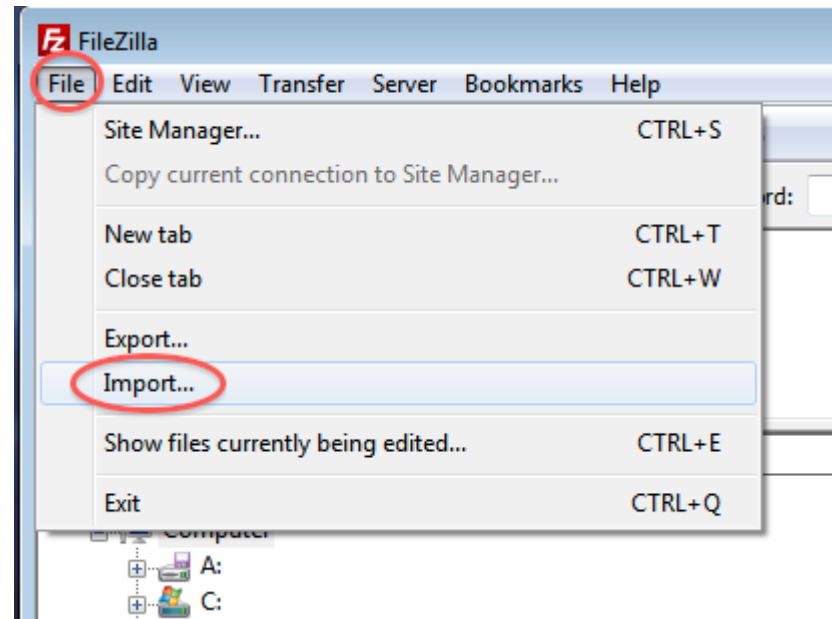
FileZilla

File Edit View Transfer Server Bookmarks Help

Site Manager... CTRL+S
Copy current connection to Site Manager...

New tab CTRL+T
Close tab CTRL+W

Export...
Import...

Show files currently being edited... CTRL+E

Exit CTRL+Q

rd:

Computer

A:
C: